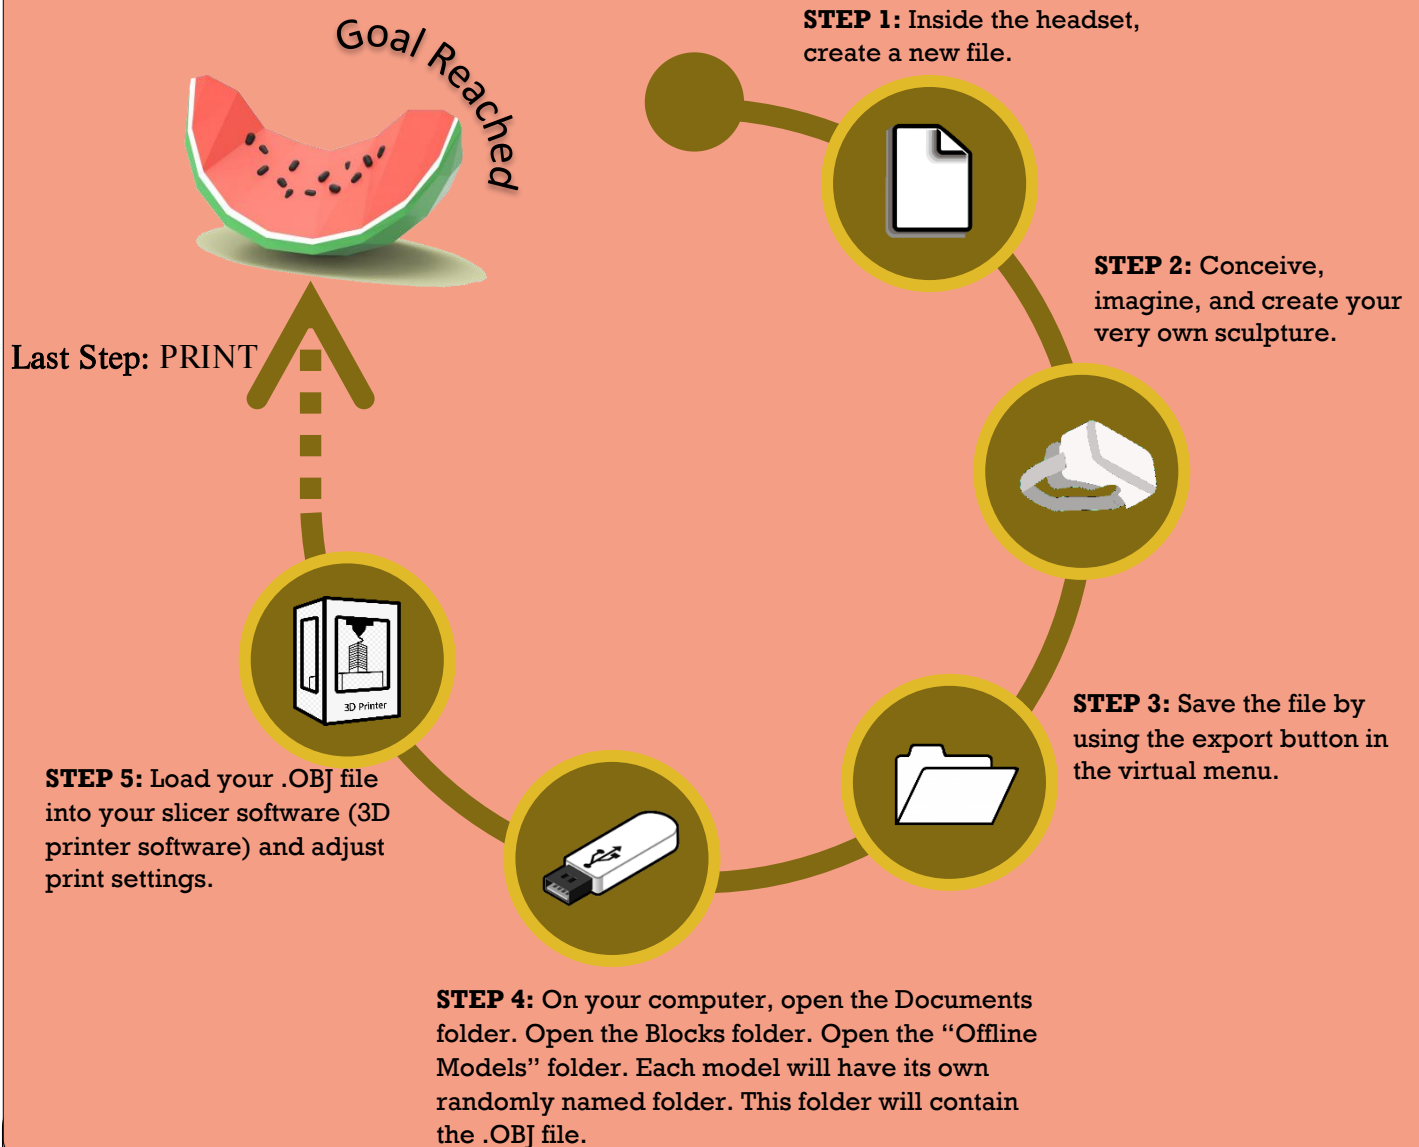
Goal Reached

STEP 1: Inside the headset, create a new file.

STEP 2: Conceive, imagine, and create your very own sculpture.

Last Step: PRINT

3D Printer

STEP 3: Save the file by using the export button in the virtual menu.

STEP 5: Load your .OBJ file into your slicer software (3D printer software) and adjust print settings.

STEP 4: On your computer, open the Documents folder. Open the Blocks folder. Open the "Offline Models" folder. Each model will have its own randomly named folder. This folder will contain the .OBJ file.